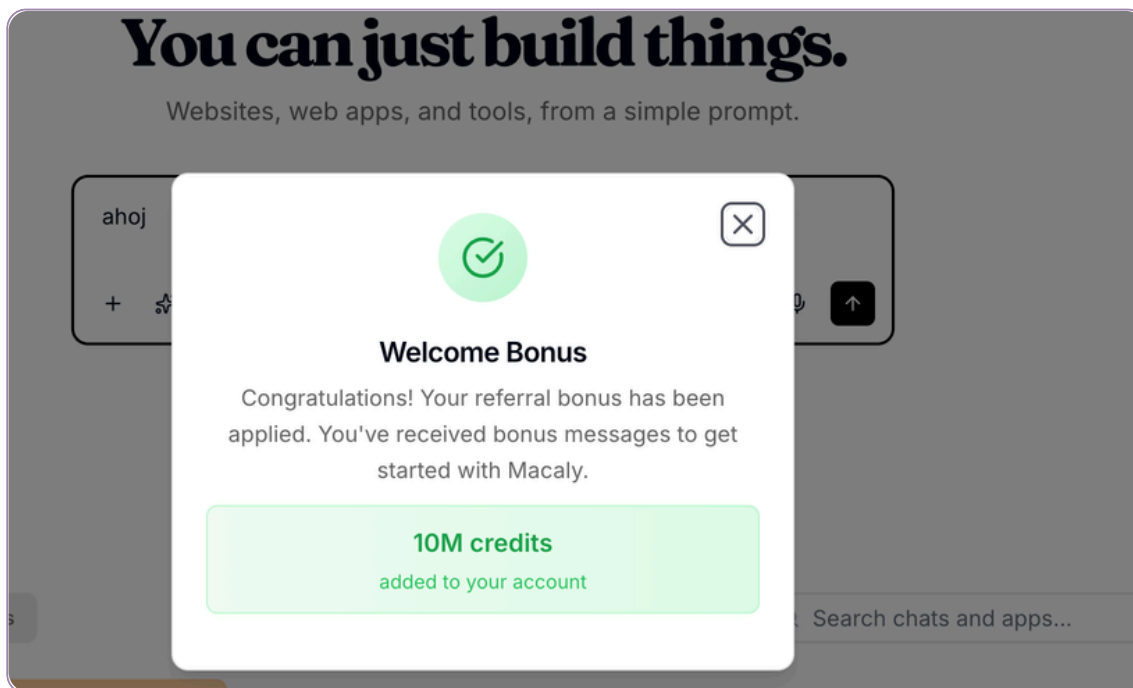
You can just build things.

Websites, web apps, and tools, from a simple prompt.

ahoj

+

Welcome Bonus

Congratulations! Your referral bonus has been applied. You've received bonus messages to get started with Macaly.

10M credits

added to your account

Search chats and apps...